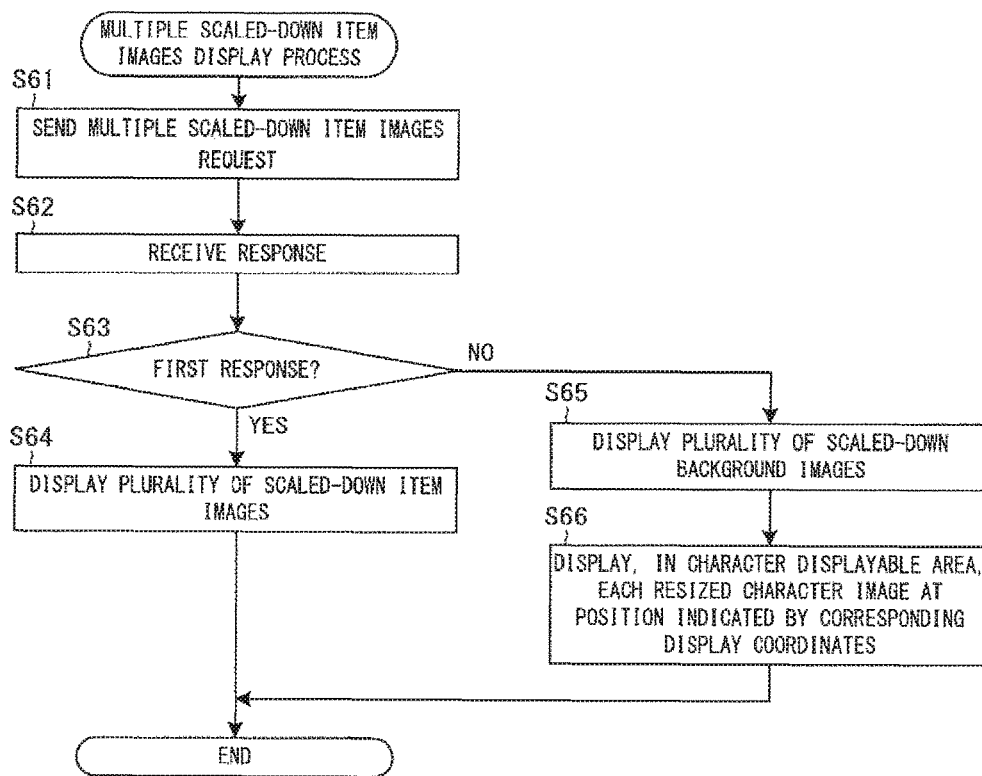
MULTIPLE SCALED-DOWN ITEM IMAGES DISPLAY PROCESS

S61

SEND MULTIPLE SCALED-DOWN ITEM IMAGES REQUEST

S62

RECEIVE RESPONSE

S63

FIRST RESPONSE?

NO

YES

S64

DISPLAY PLURALITY OF SCALED-DOWN ITEM IMAGES

S65

DISPLAY PLURALITY OF SCALED-DOWN BACKGROUND IMAGES

S66

DISPLAY, IN CHARACTER DISPLAYABLE AREA, EACH RESIZED CHARACTER IMAGE AT POSITION INDICATED BY CORRESPONDING DISPLAY COORDINATES

END